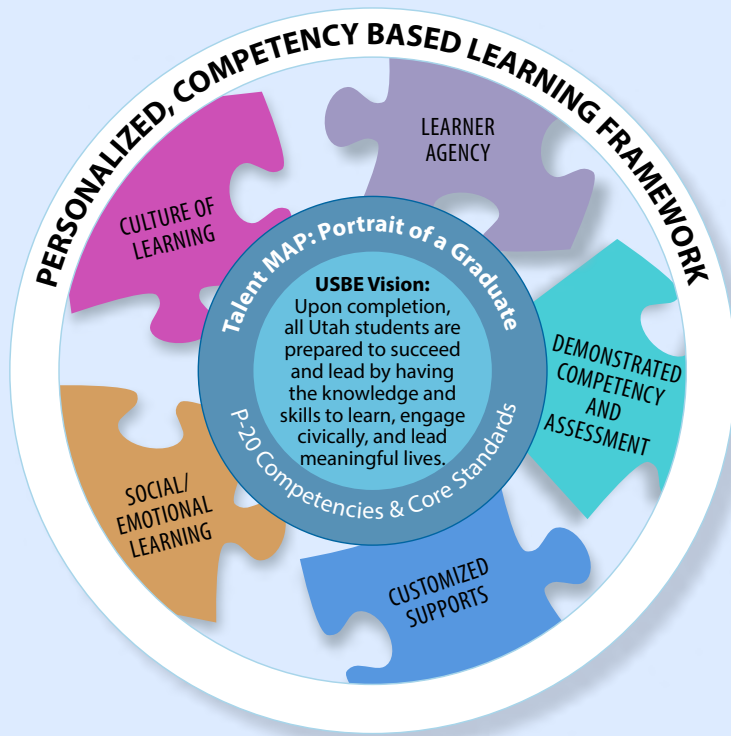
PERSONALIZED, COMPETENCY BASED LEARNING FRAMEWORK

LEARNER AGENCY

CULTURE OF LEARNING

DEMONSTRATED COMPETENCY AND ASSESSMENT

SOCIAL/ EMOTIONAL LEARNING

CUSTOMIZED SUPPORTS

Talent MAP: Portrait of a Graduate

USBE Vision:
Upon completion, all Utah students are prepared to succeed and lead by having the knowledge and skills to learn, engage civically, and lead meaningful lives.

P-20 Competencies & Core Standards